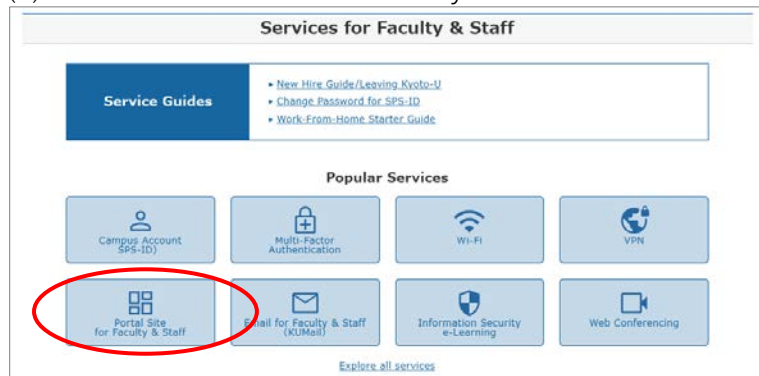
Services for Faculty & Staff

Service Guides

• New Hire Guide/Leaving Kyoto-U
• Change Password for SPS-ID
• Work-From-Home Starter Guide

Popular Services

Campus Account (SPS-ID)

Multi-Factor Authentication

Wi-Fi

VPN

Portal Site for Faculty & Staff

Email for Faculty & Staff (KUMail)

Information Security e-Learning

Web Conferencing

Explore all services